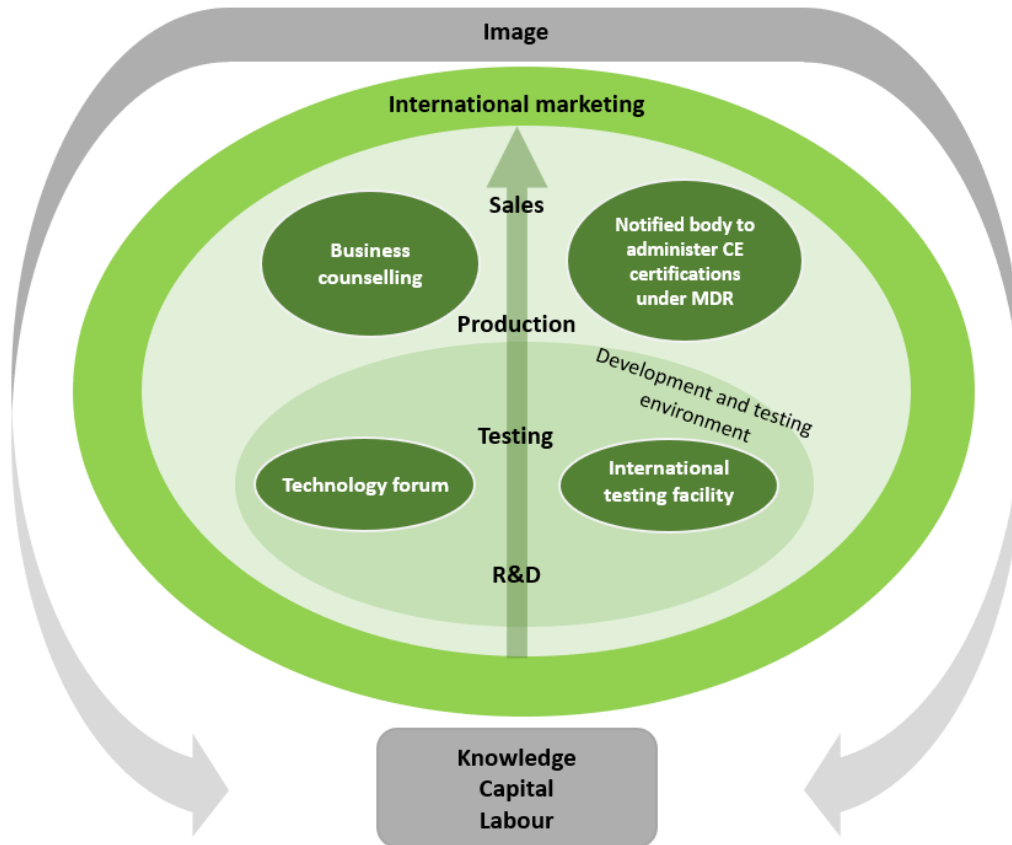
Image

International marketing

Sales

Business counselling

Notified body to administer CE certifications under MDR

Production

Development and testing environment

Testing

Technology forum

International testing facility

R&D

Knowledge
Capital
Labour